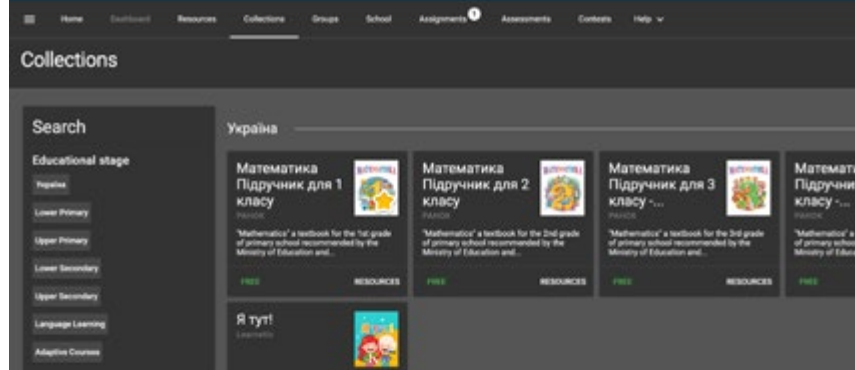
Home Dashboard Resources Collections Groups School Assignments 1 Assessments Contexts Help

Collections

Search

Educational stage

Україна

Lower Primary

Upper Primary

Lower Secondary

Upper Secondary

Language Learning

Adaptive Courses

Україна

Математика Підручник для 1 класу
РАНОК
"Mathematics" a textbook for the 1st grade of primary school recommended by the Ministry of Education and...
FREE RESOURCES

Математика Підручник для 2 класу
РАНОК
"Mathematics" a textbook for the 2nd grade of primary school recommended by the Ministry of Education and...
FREE RESOURCES

Математика Підручник для 3 класу -...
РАНОК
"Mathematics" a textbook for the 3rd grade of primary school recommended by the Ministry of Education and...
FREE RESOURCES

Математи Підручни класу -...
РАНОК
"Mathematics" a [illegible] of primary school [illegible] Ministry of Educa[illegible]
FREE

Я тут!
Learnetic